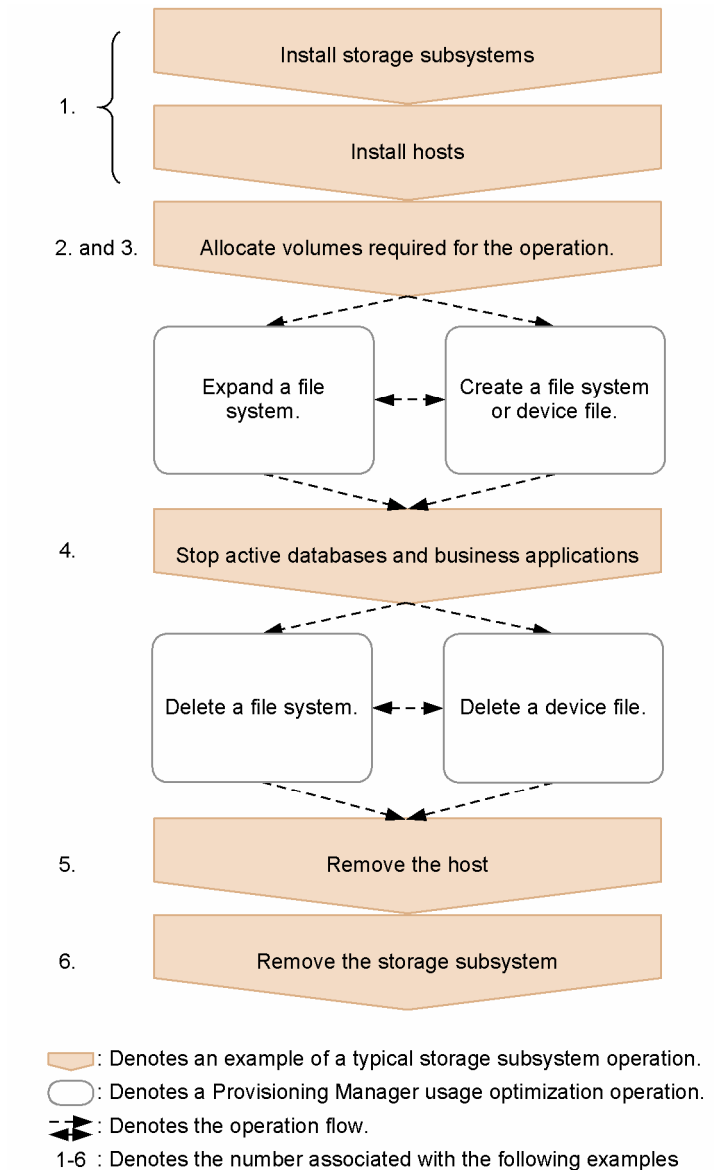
1.

Install storage subsystems

Install hosts

2. and 3.

Allocate volumes required for the operation.

Expand a file system.

Create a file system or device file.

4.

Stop active databases and business applications

Delete a file system.

Delete a device file.

5.

Remove the host

6.

Remove the storage subsystem

: Denotes an example of a typical storage subsystem operation.

: Denotes a Provisioning Manager usage optimization operation.

: Denotes the operation flow.

1-6 : Denotes the number associated with the following examples